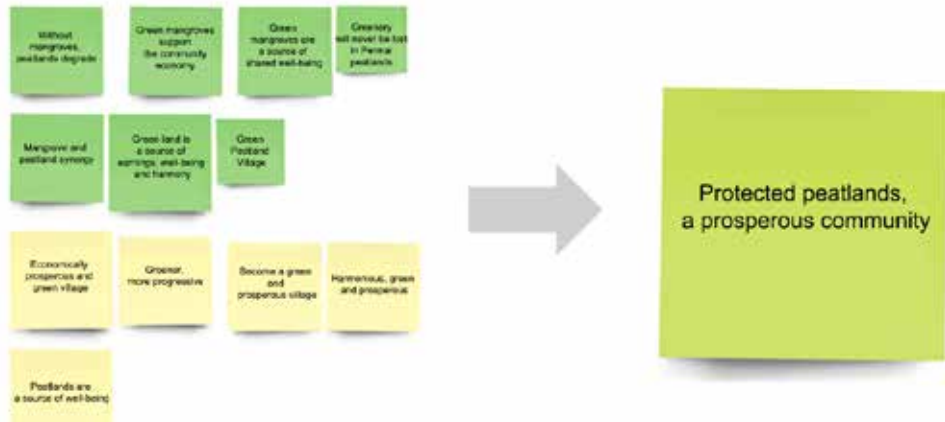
Without mangroves, peatlands degrade

Green mangroves support the community economy

Green mangroves are a source of shared well-being

Greenery will never be lost in Pematang peatlands

Mangrove and peatland synergy

Green land is a source of earnings, well-being and harmony

Green Peatland Village

Economically prosperous and green village

Greener, more progressive

Become a green and prosperous village

Harmonious, green and prosperous

Peatlands are a source of well-being

Protected peatlands, a prosperous community